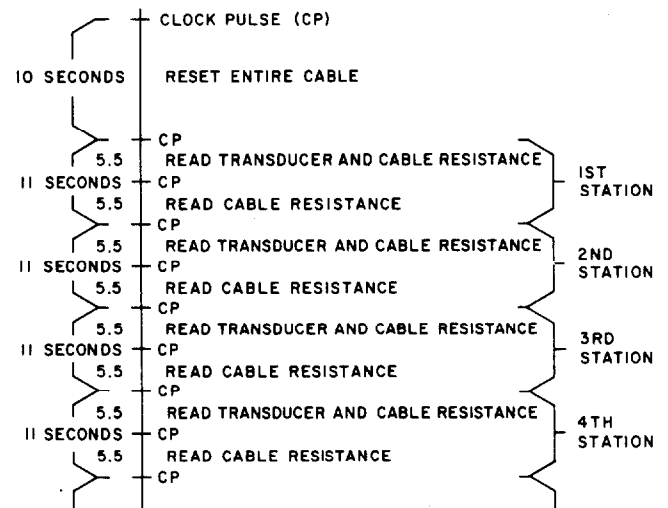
CLOCK PULSE (CP)

10 SECONDS

RESET ENTIRE CABLE

CP

5.5 READ TRANSDUCER AND CABLE RESISTANCE

11 SECONDS CP

5.5 READ CABLE RESISTANCE

1ST STATION

CP

5.5 READ TRANSDUCER AND CABLE RESISTANCE

11 SECONDS CP

5.5 READ CABLE RESISTANCE

2ND STATION

CP

5.5 READ TRANSDUCER AND CABLE RESISTANCE

11 SECONDS CP

5.5 READ CABLE RESISTANCE

3RD STATION

CP

5.5 READ TRANSDUCER AND CABLE RESISTANCE

11 SECONDS CP

5.5 READ CABLE RESISTANCE

4TH STATION

CP